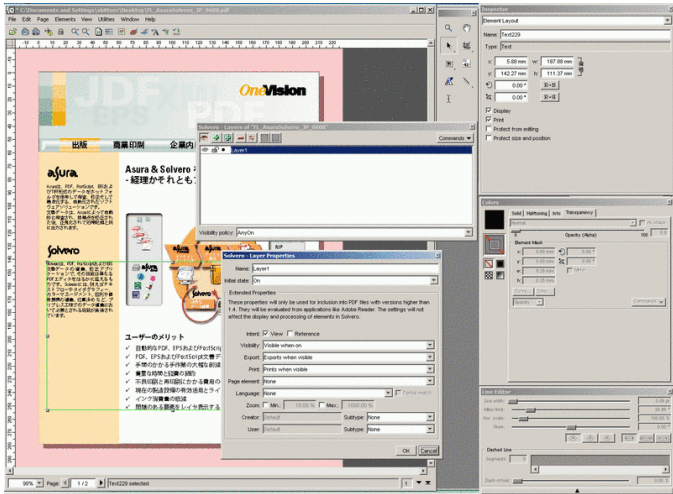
C:\Documents and Settings\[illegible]\Desktop\35_Asura\Solvero_JP_0408.pdf

File Edit Page Elements View Utilities Window Help

OneVision

JDF

出版 商業印刷 企業内

asura

Asura & Solvero
- 経理かそれとも

Solvero

ユーザーのメリット

Solvero - Layers of 35_Asura\Solvero_JP_0408

Commands

Layer1

Visibility policy: AnyOn

Solvero - Layer Properties

Name: Layer1

Initial state: On

Extended Properties

These properties will only be used for inclusion into PDF files with versions higher than 1.4. They will be evaluated from applications like Adobe Reader. The settings will not affect the display and processing of elements in Solvero.

Intent: View Reference

Visibility: Visible when on

Export: Exports when visible

Print: Prints when visible

Page element: None

Language: None

Zoom: Min.: 10.00 % Max.: 1000.00 %

Creator: Default Subtype: None

User: Default Subtype: None

OK Cancel

90% Page 1 / 2 Text229 selected

Inspector

Element Layout

Name: Text229

Type: Text

x: 5.88 mm w: 187.88 mm

y: 142.27 mm h: 111.37 mm

0.00 °

0.00 °

Display

Print

Protect from editing

Protect size and position

Colors

Solid Halftoning Info Transparency

Normal

Opacity (Alpha): 100

Element Mask

Line Editor

Dashed Line